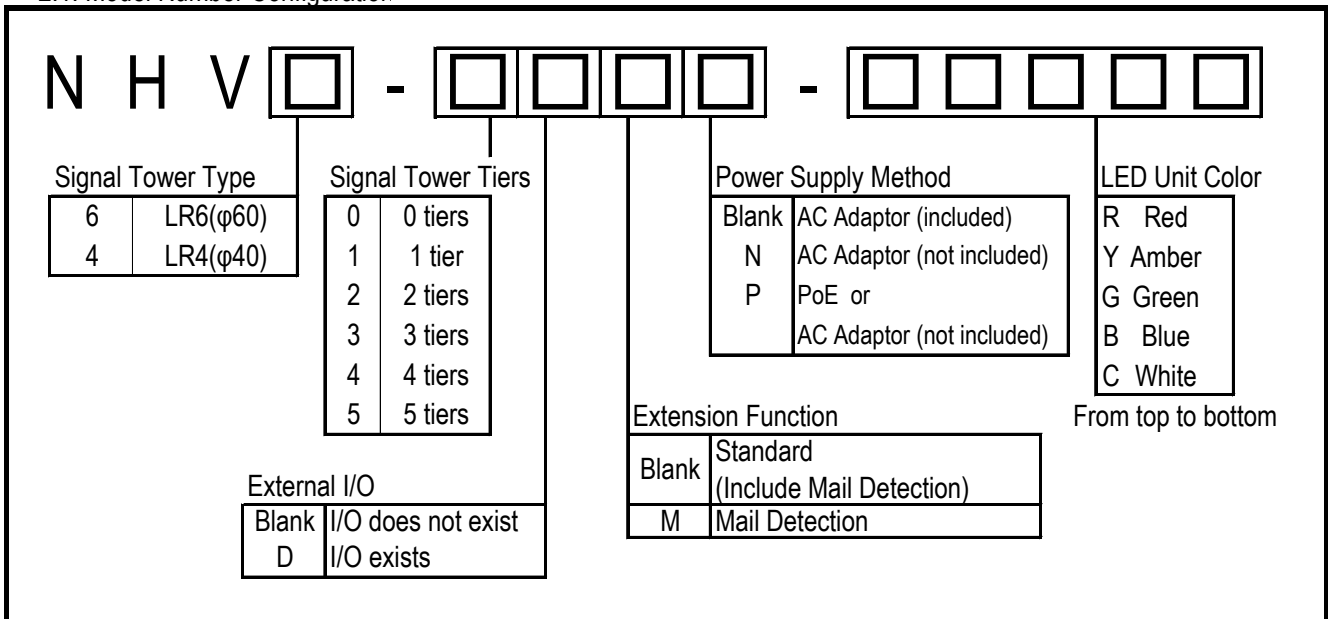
2.1. Model Number Configuration

N H V ☐ - ☐☐☐☐ - ☐☐☐☐☐

Signal Tower Type

| 6 | LR6(φ60) |
|---|---|
| 4 | LR4(φ40) |

Signal Tower Tiers

| 0 | 0 tiers |
|---|---|
| 1 | 1 tier |
| 2 | 2 tiers |
| 3 | 3 tiers |
| 4 | 4 tiers |
| 5 | 5 tiers |

External I/O

| Blank | I/O does not exist |
|---|---|
| D | I/O exists |

Extension Function

| Blank | Standard (Include Mail Detection) |
|---|---|
| M | Mail Detection |

Power Supply Method

| Blank | AC Adaptor (included) |
|---|---|
| N | AC Adaptor (not included) |
| P | PoE or AC Adaptor (not included) |

LED Unit Color

R Red
Y Amber
G Green
B Blue
C White

From top to bottom